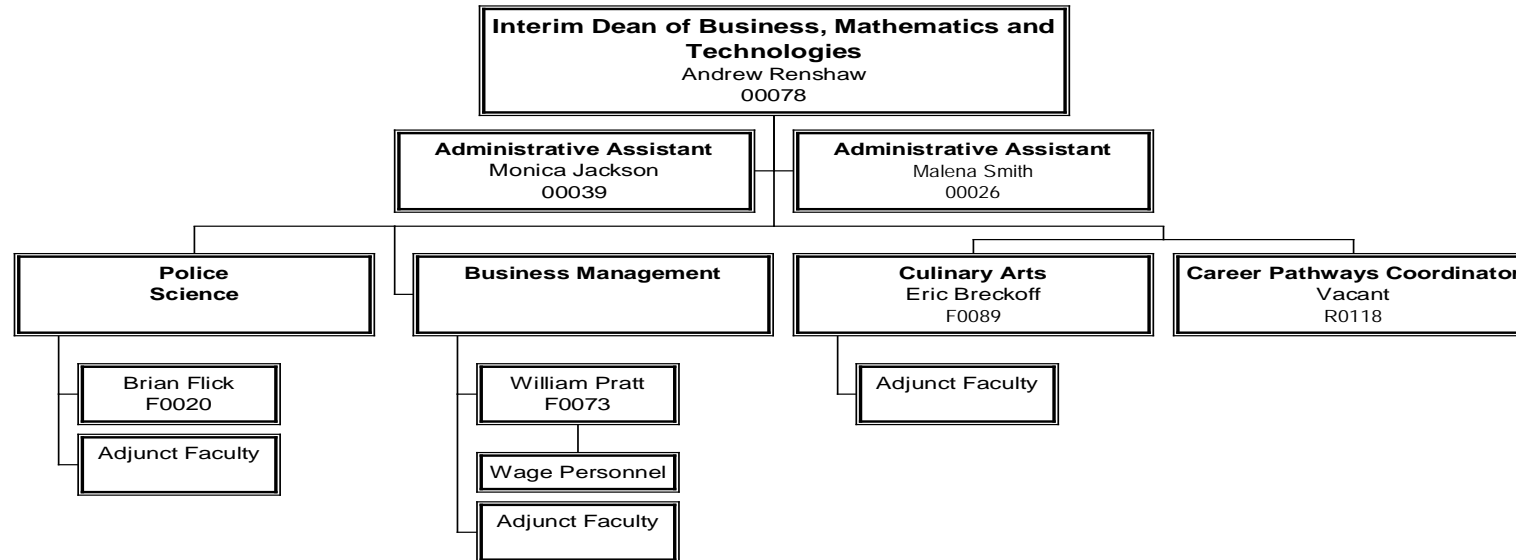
Interim Dean of Business, Mathematics and Technologies
Andrew Renshaw
00078

Administrative Assistant
Monica Jackson
00039

Administrative Assistant
Malena Smith
00026

Police Science

Business Management

Culinary Arts
Eric Breckoff
F0089

Career Pathways Coordinator
Vacant
R0118

Brian Flick
F0020

Adjunct Faculty

William Pratt
F0073

Wage Personnel

Adjunct Faculty

Adjunct Faculty